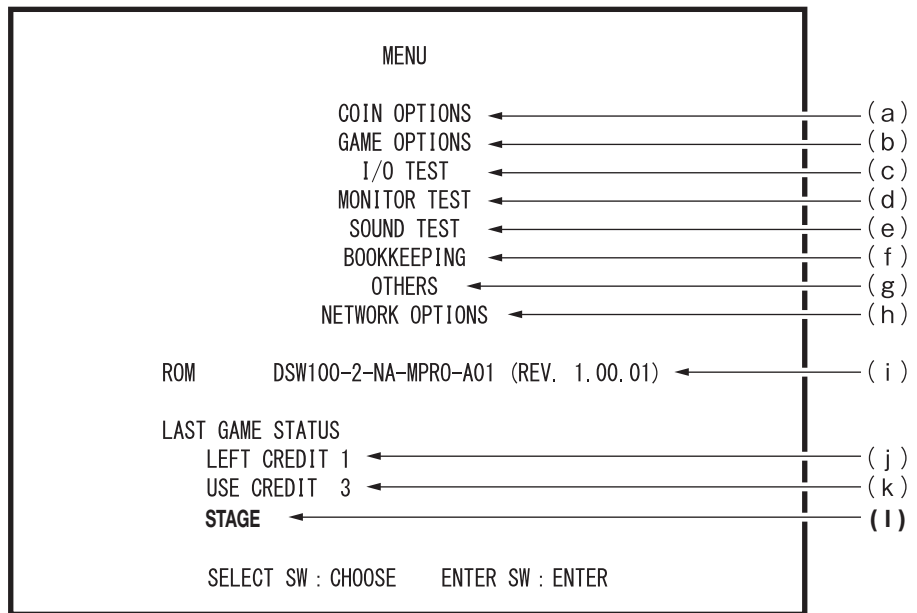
MENU

COIN OPTIONS (a)
GAME OPTIONS (b)
I/O TEST (c)
MONITOR TEST (d)
SOUND TEST (e)
BOOKKEEPING (f)
OTHERS (g)
NETWORK OPTIONS (h)

ROM DSW100-2-NA-MPRO-A01 (REV. 1.00.01) (i)

LAST GAME STATUS
LEFT CREDIT 1 (j)
USE CREDIT 3 (k)
STAGE (l)

SELECT SW : CHOOSE ENTER SW : ENTER